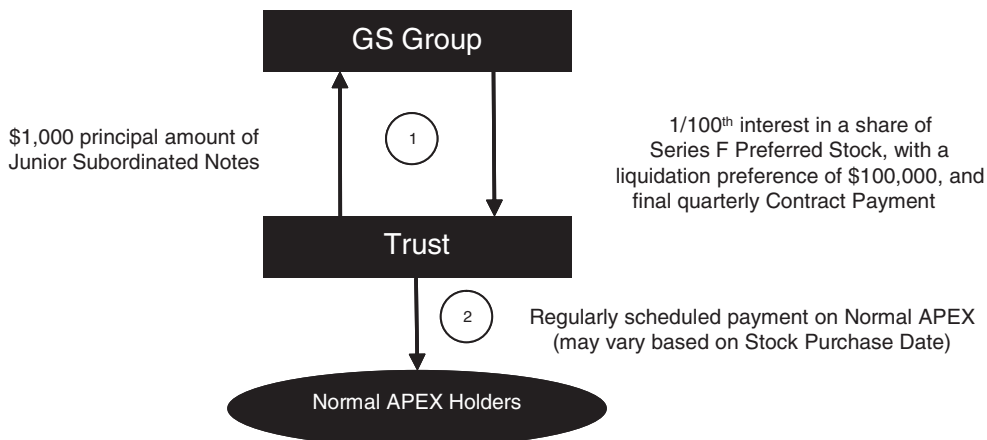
GS Group

$1,000 principal amount of Junior Subordinated Notes

1

$1/100^{th}$ interest in a share of Series F Preferred Stock, with a liquidation preference of $100,000, and final quarterly Contract Payment

Trust

2

Regularly scheduled payment on Normal APEX (may vary based on Stock Purchase Date)

Normal APEX Holders